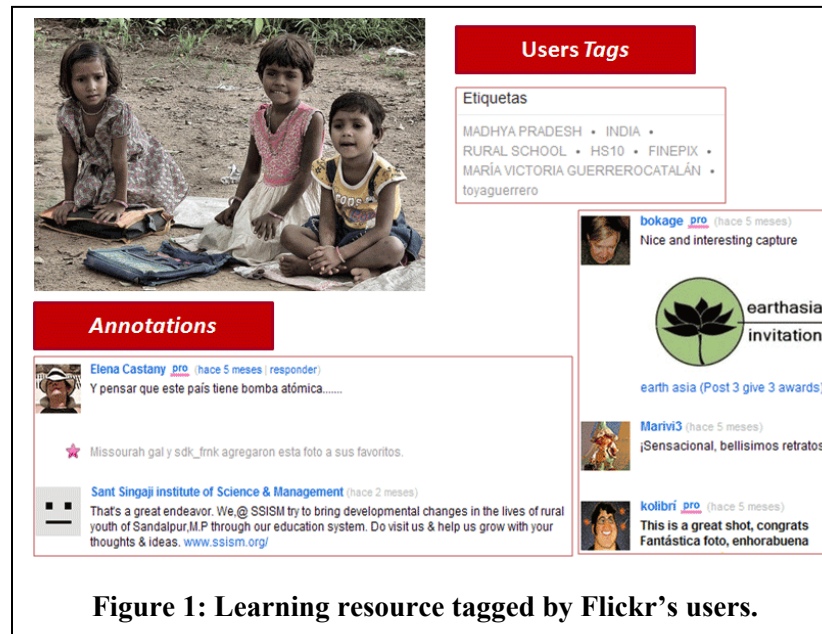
Users Tags

Etiquetas

MADHYA PRADESH • INDIA • RURAL SCHOOL • HS10 • FINEPIX • MARÍA VICTORIA GUERREROCATALÁN • toyaguerrero

bokage pro (hace 5 meses)
Nice and interesting capture

earthasia invitation

earth asia (Post 3 give 3 awards)

Marivi3 (hace 5 meses)
¡Sensacional, bellisimos retratos

kolibrí pro (hace 5 meses)
This is a great shot, congrats
Fantástica foto, enhorabuena

Annotations

Elena Castany pro (hace 5 meses | responder)
Y pensar que este país tiene bomba atómica.......

Missourah gal y sdk_frnk agregaron esta foto a sus favoritos.

Sant Singaji institute of Science & Management (hace 2 meses)
That's a great endeavor. We,@ SSISM try to bring developmental changes in the lives of rural youth of Sandalpur,M.P through our education system. Do visit us & help us grow with your thoughts & ideas. www.ssism.org/

Figure 1: Learning resource tagged by Flickr's users.